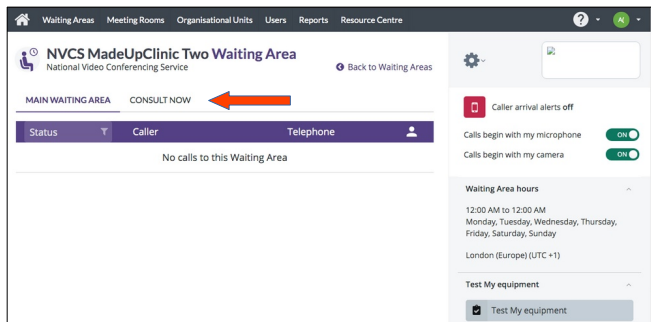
Waiting Areas Meeting Rooms Organisational Units Users Reports Resource Centre

AJ

NVCS MadeUpClinic Two Waiting Area
National Video Conferencing Service

Back to Waiting Areas

MAIN WAITING AREA CONSULT NOW

| Status | Caller | Telephone |
|---|---|---|
| No calls to this Waiting Area | | |

Caller arrival alerts off

Calls begin with my microphone ON

Calls begin with my camera ON

Waiting Area hours

12:00 AM to 12:00 AM
Monday, Tuesday, Wednesday, Thursday, Friday, Saturday, Sunday

London (Europe) (UTC +1)

Test My equipment

Test My equipment